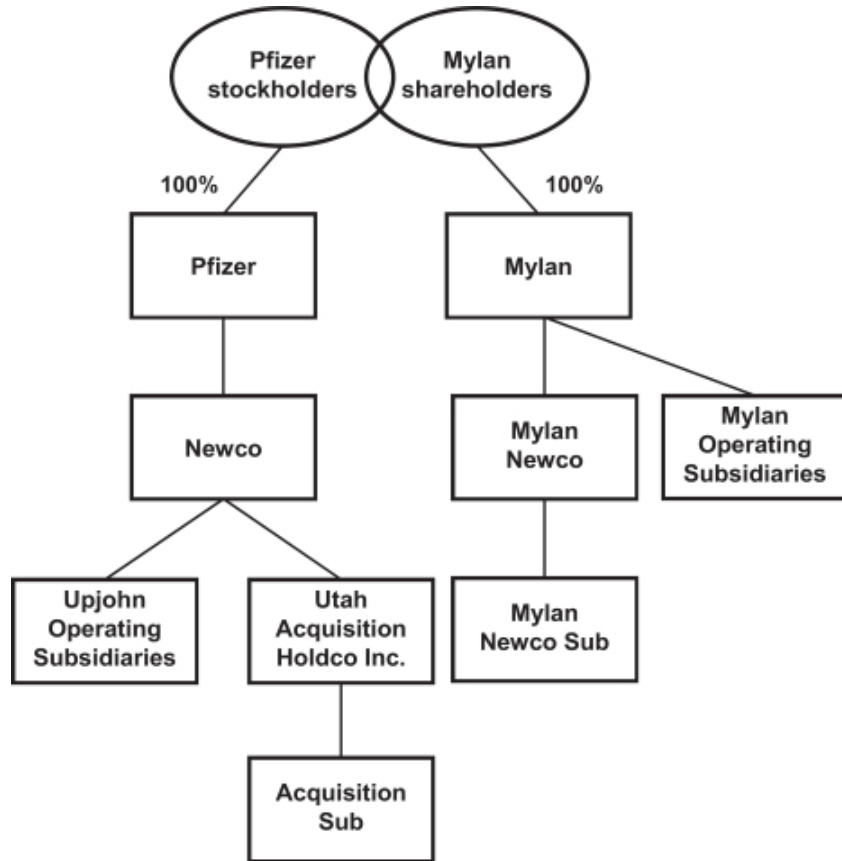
Pfizer stockholders

Mylan shareholders

100%

100%

Pfizer

Mylan

Newco

Mylan Newco

Mylan Operating Subsidiaries

Upjohn Operating Subsidiaries

Utah Acquisition Holdco Inc.

Mylan Newco Sub

Acquisition Sub